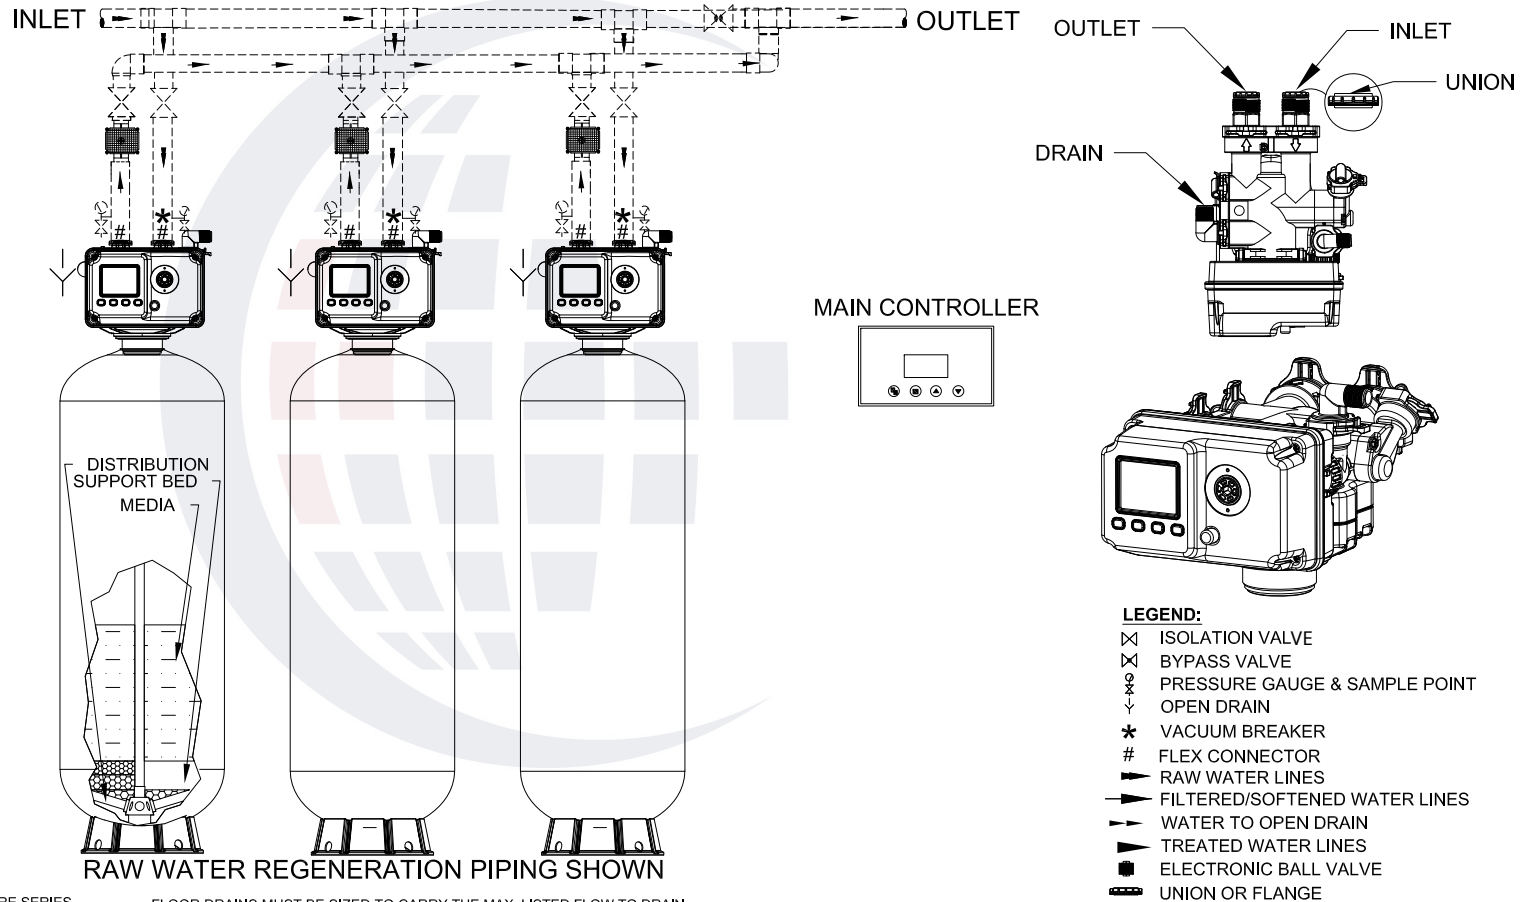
INLET

OUTLET

OUTLET

INLET

UNION

DRAIN

MAIN CONTROLLER

DISTRIBUTION

SUPPORT BED

MEDIA

RAW WATER REGENERATION PIPING SHOWN

LEGEND:

ISOLATION VALVE

BYPASS VALVE

PRESSURE GAUGE & SAMPLE POINT

OPEN DRAIN

VACUUM BREAKER

FLEX CONNECTOR

RAW WATER LINES

FILTERED/SOFTENED WATER LINES

WATER TO OPEN DRAIN

TREATED WATER LINES

ELECTRONIC BALL VALVE

UNION OR FLANGE

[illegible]E SERIES

FLOOR DRAINS MUST BE SIZED TO CARRY THE MAX. LISTED FLOW TO DRAIN